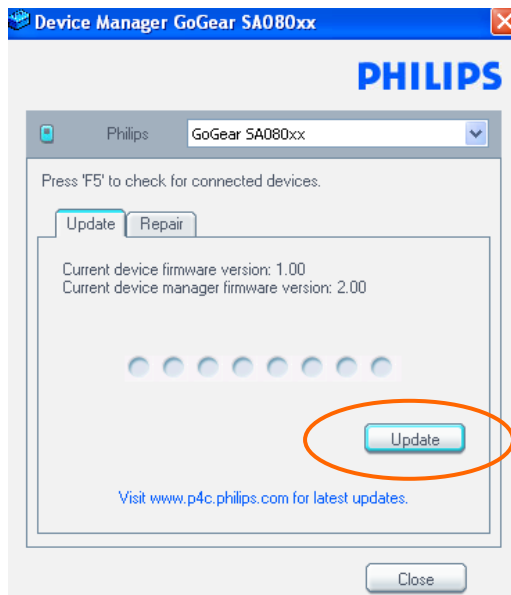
Device Manager GoGear SA080xx

PHILIPS

Philips GoGear SA080xx

Press 'F5' to check for connected devices.

Update Repair

Current device firmware version: 1.00
Current device manager firmware version: 2.00

Update

Visit www.p4c.philips.com for latest updates.

Close